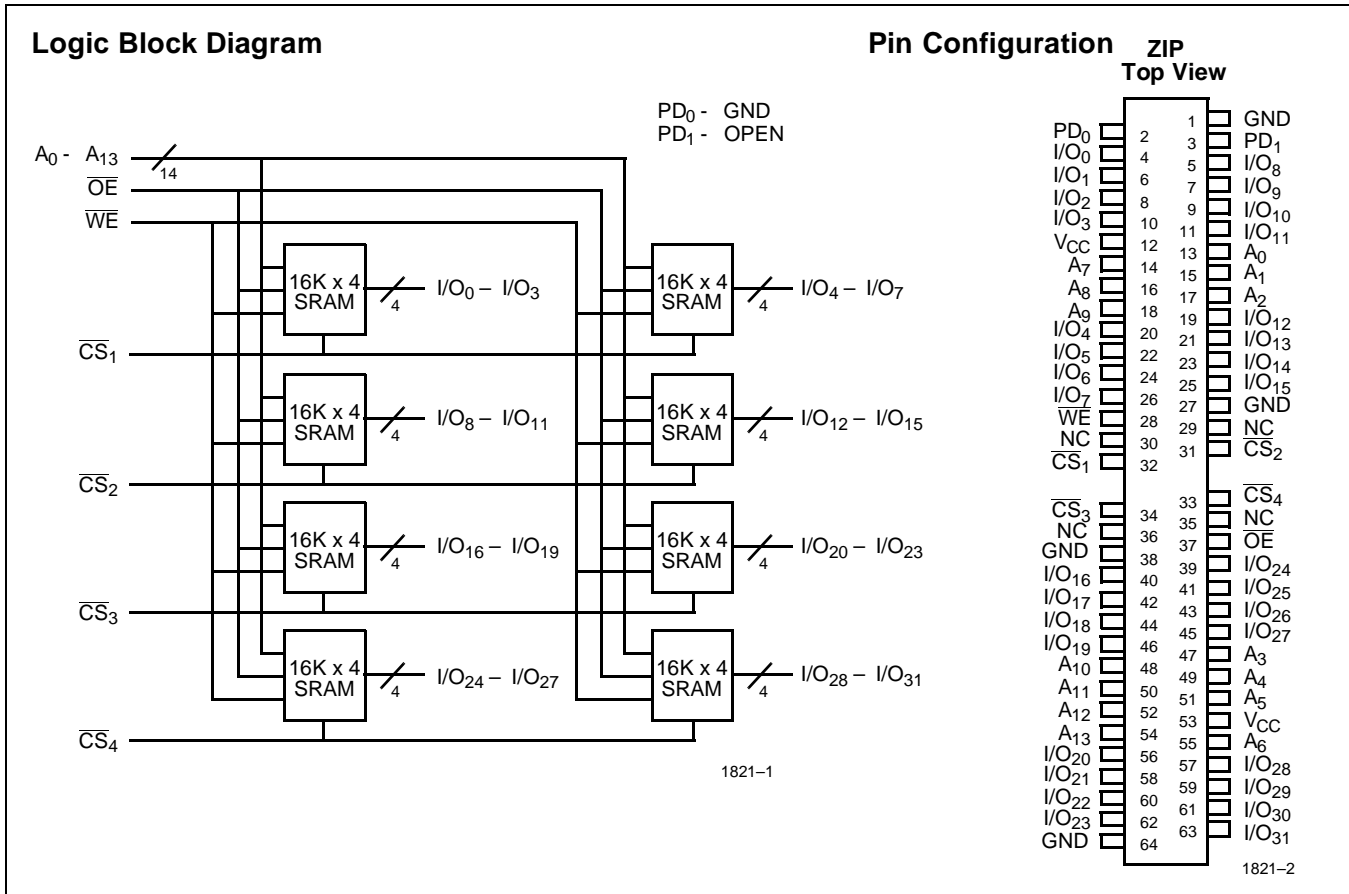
Logic Block Diagram

Pin Configuration

ZIP
Top View

$PD_0$ - GND
$PD_1$ - OPEN

$A_0$ - $A_{13}$ 14
$\overline{OE}$
$\overline{WE}$

16K x 4 SRAM 4 $I/O_0 - I/O_3$
16K x 4 SRAM 4 $I/O_4 - I/O_7$
$\overline{CS}_1$
16K x 4 SRAM 4 $I/O_8 - I/O_{11}$
16K x 4 SRAM 4 $I/O_{12} - I/O_{15}$
$\overline{CS}_2$
16K x 4 SRAM 4 $I/O_{16} - I/O_{19}$
16K x 4 SRAM 4 $I/O_{20} - I/O_{23}$
$\overline{CS}_3$
16K x 4 SRAM 4 $I/O_{24} - I/O_{27}$
16K x 4 SRAM 4 $I/O_{28} - I/O_{31}$
$\overline{CS}_4$

1821–1

1 GND
$PD_0$ 2
3 $PD_1$
$I/O_0$ 4
5 $I/O_8$
$I/O_1$ 6
7 $I/O_9$
$I/O_2$ 8
9 $I/O_{10}$
$I/O_3$ 10
11 $I/O_{11}$
$V_{CC}$ 12
13 $A_0$
$A_7$ 14
15 $A_1$
$A_8$ 16
17 $A_2$
$A_9$ 18
19 $I/O_{12}$
$I/O_4$ 20
21 $I/O_{13}$
$I/O_5$ 22
23 $I/O_{14}$
$I/O_6$ 24
25 $I/O_{15}$
$I/O_7$ 26
27 GND
$\overline{WE}$ 28
29 NC
NC 30
31 $\overline{CS}_2$
$\overline{CS}_1$ 32
33 $\overline{CS}_4$
$\overline{CS}_3$ 34
35 NC
NC 36
37 $\overline{OE}$
GND 38
39 $I/O_{24}$
$I/O_{16}$ 40
41 $I/O_{25}$
$I/O_{17}$ 42
43 $I/O_{26}$
$I/O_{18}$ 44
45 $I/O_{27}$
$I/O_{19}$ 46
47 $A_3$
$A_{10}$ 48
49 $A_4$
$A_{11}$ 50
51 $A_5$
$A_{12}$ 52
53 $V_{CC}$
$A_{13}$ 54
55 $A_6$
$I/O_{20}$ 56
57 $I/O_{28}$
$I/O_{21}$ 58
59 $I/O_{29}$
$I/O_{22}$ 60
61 $I/O_{30}$
$I/O_{23}$ 62
63 $I/O_{31}$
GND 64

1821–2